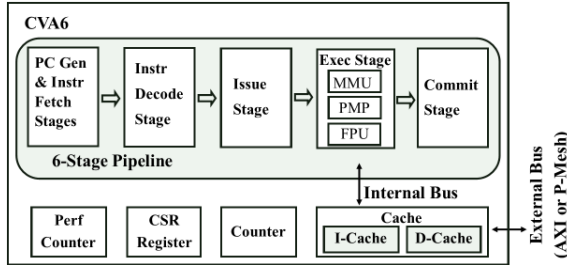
CVA6

PC Gen & Instr Fetch Stages

Instr Decode Stage

Issue Stage

Exec Stage
MMU
PMP
FPU

Commit Stage

6-Stage Pipeline

Internal Bus

Perf Counter

CSR Register

Counter

Cache
I-Cache
D-Cache

External Bus (AXI or P-Mesh)